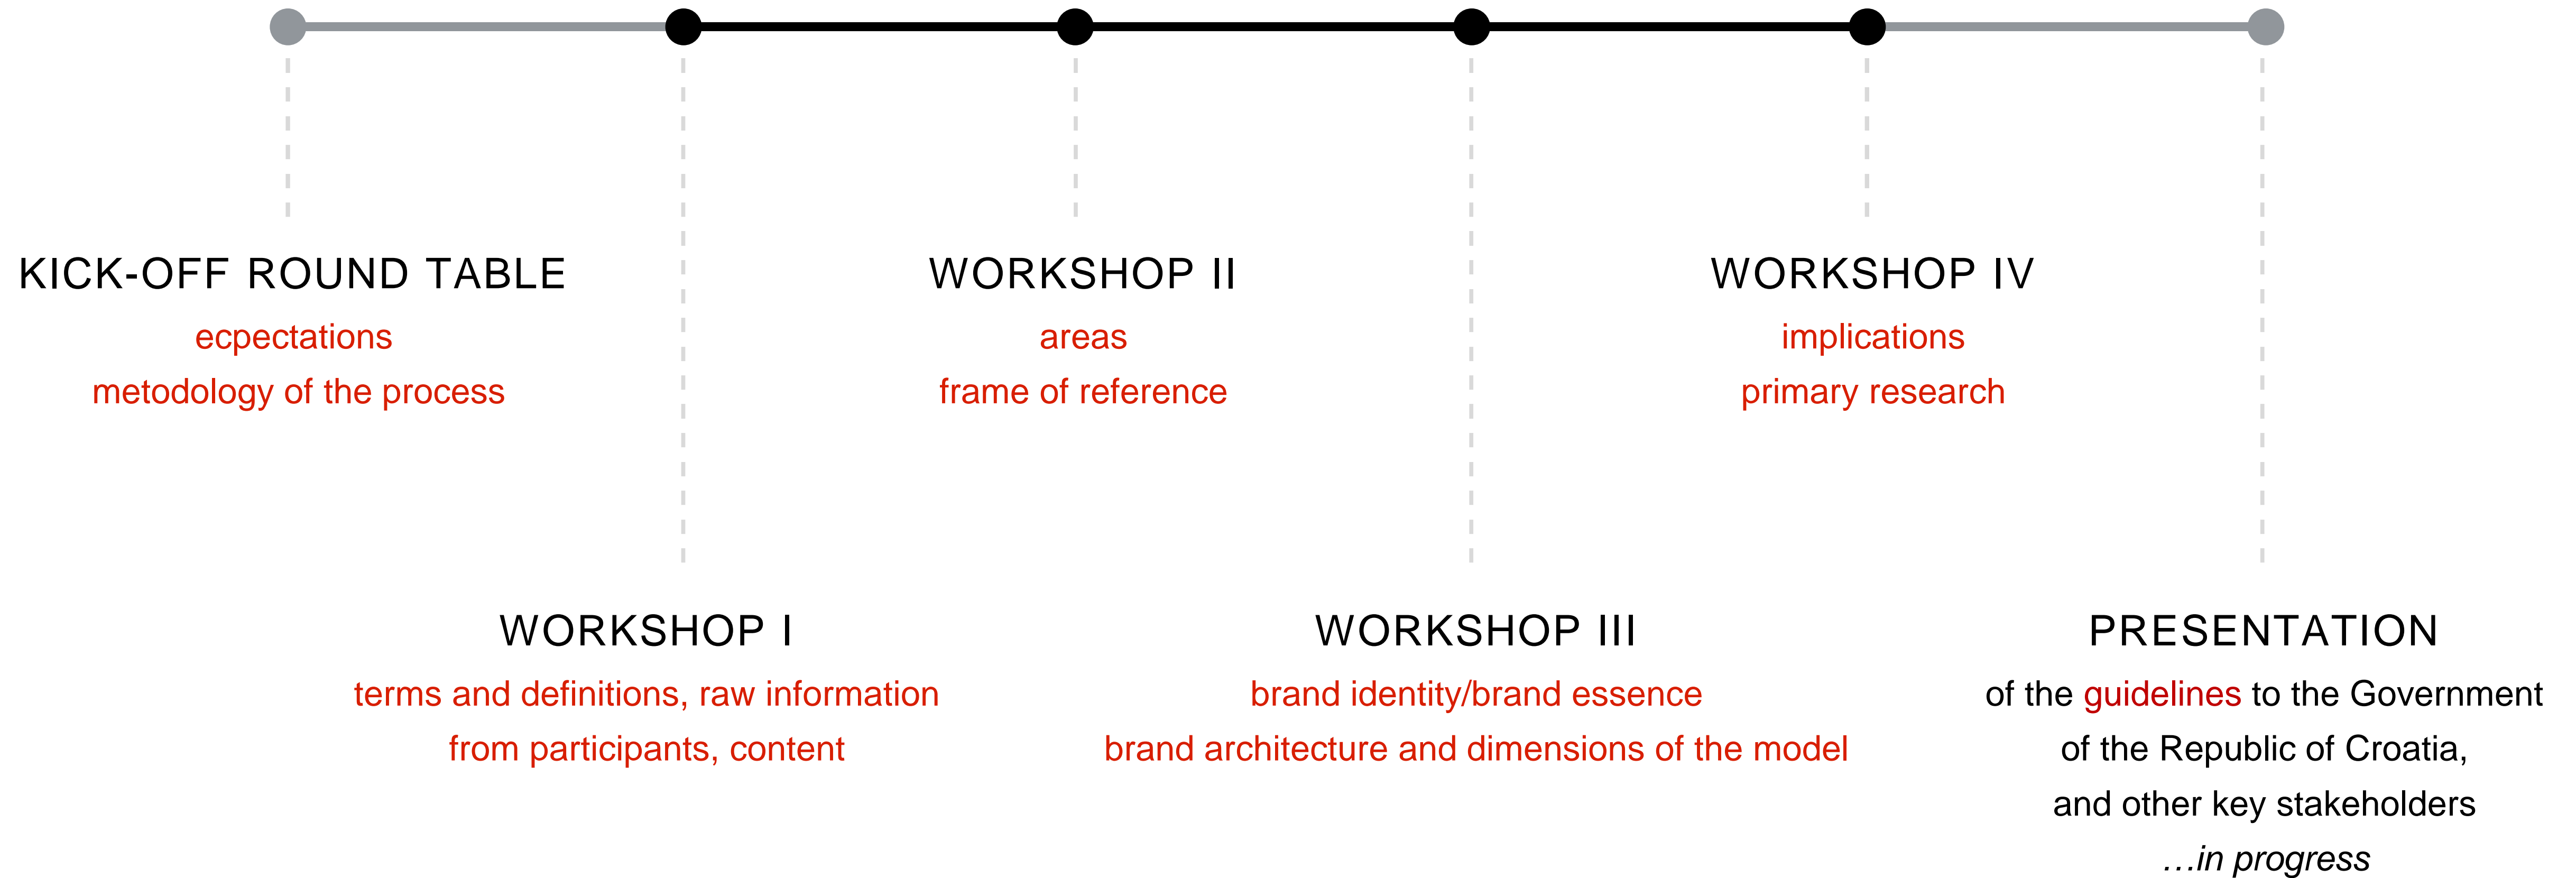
KICK-OFF ROUND TABLE
ecpectations
metodology of the process

WORKSHOP II
areas
frame of reference

WORKSHOP IV
implications
primary research

WORKSHOP I
terms and definitions, raw information
from participants, content

WORKSHOP III
brand identity/brand essence
brand architecture and dimensions of the model

PRESENTATION
of the guidelines to the Government
of the Republic of Croatia,
and other key stakeholders
...in progress